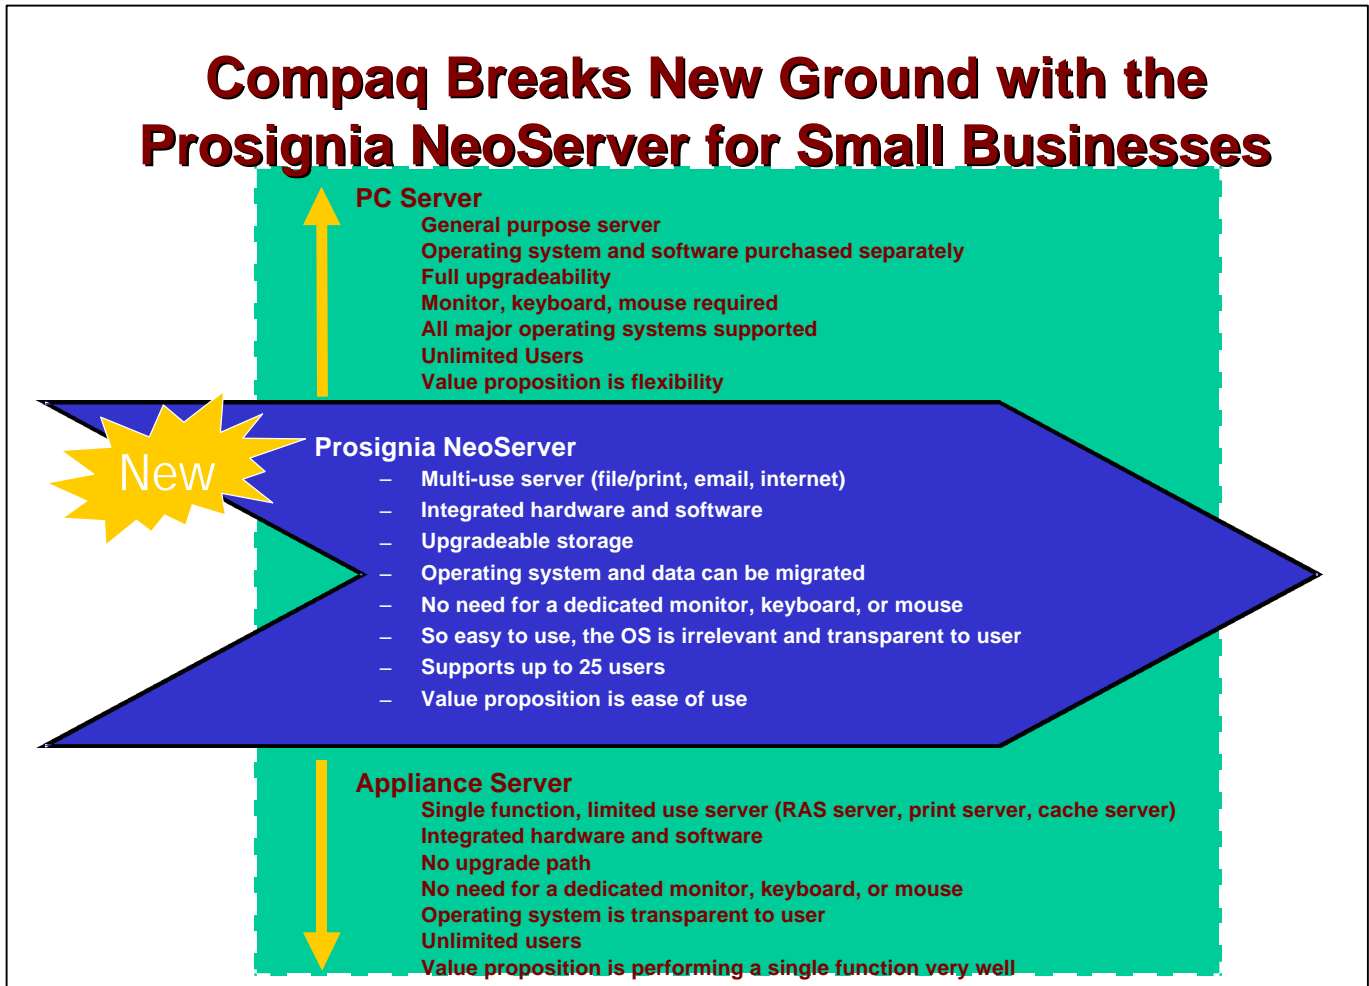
Compaq Breaks New Ground with the Prosignia NeoServer for Small Businesses

PC Server
General purpose server
Operating system and software purchased separately
Full upgradeability
Monitor, keyboard, mouse required
All major operating systems supported
Unlimited Users
Value proposition is flexibility

New

Prosignia NeoServer
– Multi-use server (file/print, email, internet)
– Integrated hardware and software
– Upgradeable storage
– Operating system and data can be migrated
– No need for a dedicated monitor, keyboard, or mouse
– So easy to use, the OS is irrelevant and transparent to user
– Supports up to 25 users
– Value proposition is ease of use

Appliance Server
Single function, limited use server (RAS server, print server, cache server)
Integrated hardware and software
No upgrade path
No need for a dedicated monitor, keyboard, or mouse
Operating system is transparent to user
Unlimited users
Value proposition is performing a single function very well